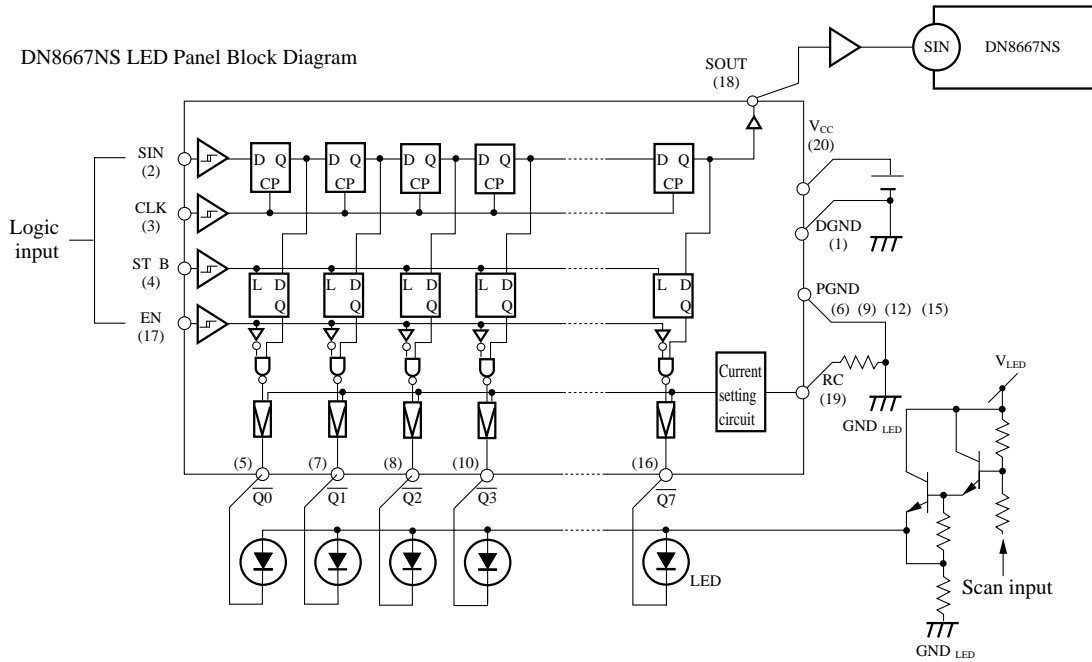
DN8667NS LED Panel Block Diagram

SIN

DN8667NS

SOUT
(18)

$V_{CC}$
(20)

SIN
(2)

CLK
(3)

Logic input

ST B
(4)

EN
(17)

D Q
CP

D Q
CP

D Q
CP

D Q
CP

D Q
CP

L D
Q

L D
Q

L D
Q

L D
Q

L D
Q

DGND
(1)

PGND
(6) (9) (12) (15)

Current setting circuit

RC
(19)

GND LED

$V_{LED}$

(5)
$\overline{Q0}$

(7)
$\overline{Q1}$

(8)
$\overline{Q2}$

(10)
$\overline{Q3}$

(16)
$\overline{Q7}$

LED

Scan input

GND LED